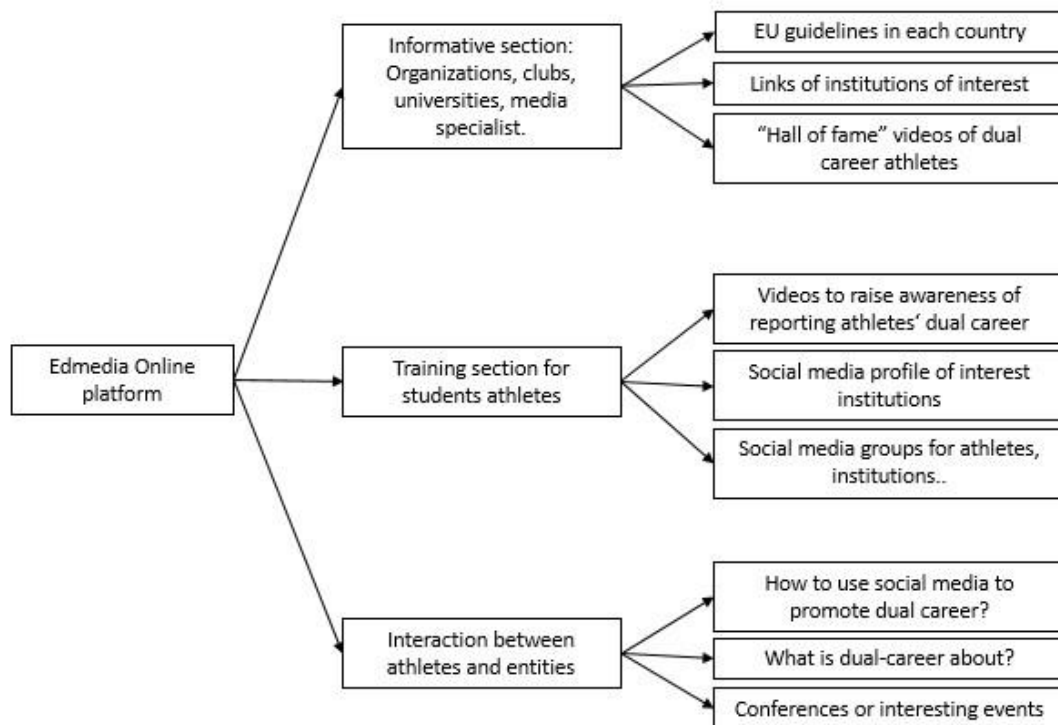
Edmedia Online platform

Informative section: Organizations, clubs, universities, media specialist.

EU guidelines in each country

Links of institutions of interest

"Hall of fame" videos of dual career athletes

Training section for students athletes

Videos to raise awareness of reporting athletes' dual career

Social media profile of interest institutions

Social media groups for athletes, institutions..

Interaction between athletes and entities

How to use social media to promote dual career?

What is dual-career about?

Conferences or interesting events